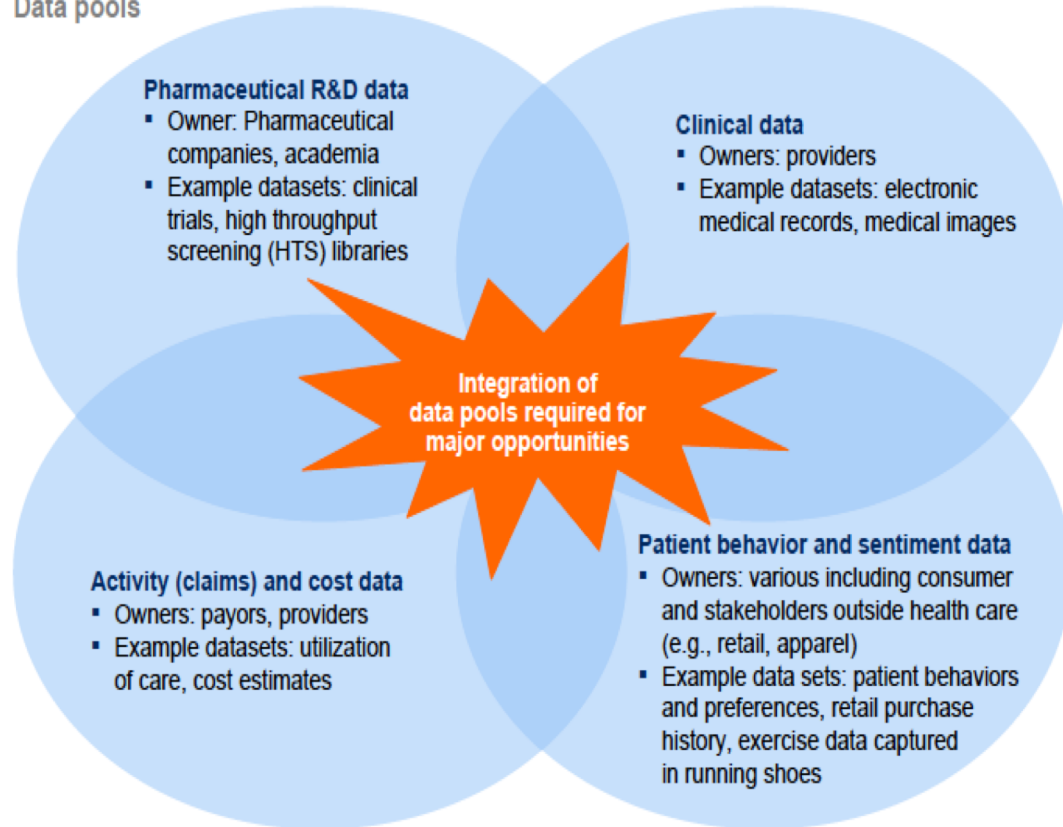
Data pools

Pharmaceutical R&D data
▪ Owner: Pharmaceutical companies, academia
▪ Example datasets: clinical trials, high throughput screening (HTS) libraries

Clinical data
▪ Owners: providers
▪ Example datasets: electronic medical records, medical images

Integration of data pools required for major opportunities

Activity (claims) and cost data
▪ Owners: payors, providers
▪ Example datasets: utilization of care, cost estimates

Patient behavior and sentiment data
▪ Owners: various including consumer and stakeholders outside health care (e.g., retail, apparel)
▪ Example data sets: patient behaviors and preferences, retail purchase history, exercise data captured in running shoes